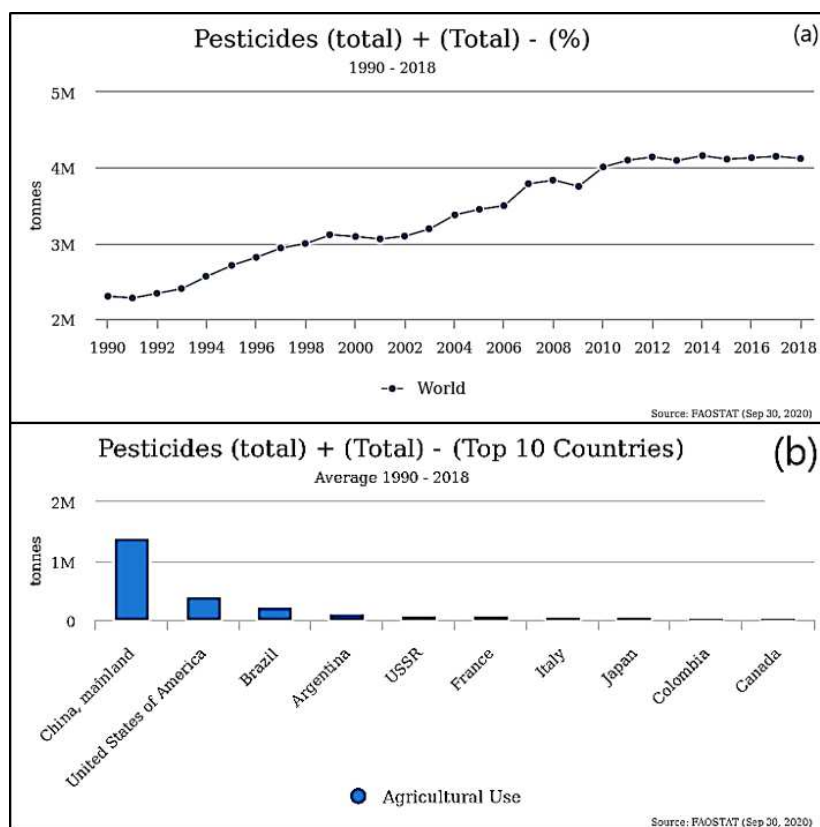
Pesticides (total) + (Total) - (%)
1990 - 2018
(a)

5M
4M
3M
2M
tonnes

1990 1992 1994 1996 1998 2000 2002 2004 2006 2008 2010 2012 2014 2016 2018

World

Source: FAOSTAT (Sep 30, 2020)

Pesticides (total) + (Total) - (Top 10 Countries)
Average 1990 - 2018
(b)

2M
1M
0
tonnes

China, mainland
United States of America
Brazil
Argentina
USSR
France
Italy
Japan
Colombia
Canada

Agricultural Use

Source: FAOSTAT (Sep 30, 2020)